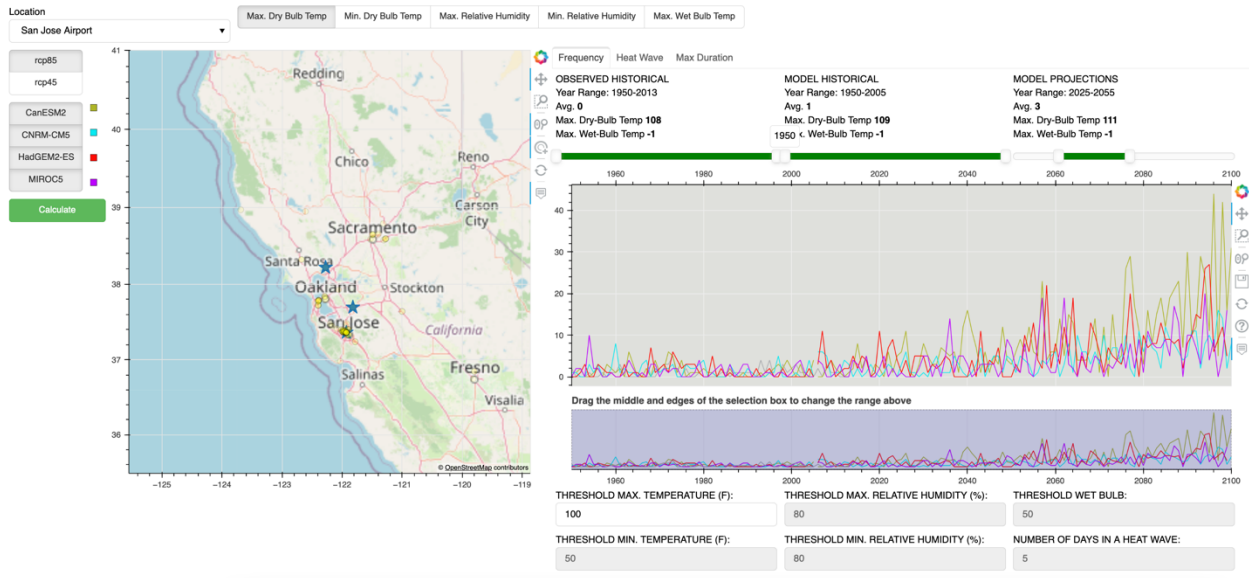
Location
San Jose Airport

Max. Dry Bulb Temp | Min. Dry Bulb Temp | Max. Relative Humidity | Min. Relative Humidity | Max. Wet Bulb Temp

rcp85
rcp45

CanESM2
CNRM-CM5
HadGEM2-ES
MIROC5

Calculate

41
40
39
38
37
36
−125 −124 −123 −122 −121 −120 −119

Redding
Chico
Reno
Carson City
Sacramento
Santa Rosa
Oakland
Stockton
San Jose
California
Fresno
Salinas
Visalia
© OpenStreetMap contributors

Frequency | Heat Wave | Max Duration

OBSERVED HISTORICAL
Year Range: 1950-2013
Avg. **0**
Max. Dry-Bulb Temp **108**
Max. Wet-Bulb Temp **-1**

MODEL HISTORICAL
Year Range: 1950-2005
Avg. **1**
Max. Dry-Bulb Temp **109**
Max. Wet-Bulb Temp **-1**

MODEL PROJECTIONS
Year Range: 2025-2055
Avg. **3**
Max. Dry-Bulb Temp **111**
Max. Wet-Bulb Temp **-1**

1950

1960 1980 2000 2020 2040 2060 2080 2100
40
30
20
10
0

Drag the middle and edges of the selection box to change the range above

1960 1980 2000 2020 2040 2060 2080 2100

THRESHOLD MAX. TEMPERATURE (F):
100
THRESHOLD MAX. RELATIVE HUMIDITY (%):
80
THRESHOLD WET BULB:
50
THRESHOLD MIN. TEMPERATURE (F):
50
THRESHOLD MIN. RELATIVE HUMIDITY (%):
80
NUMBER OF DAYS IN A HEAT WAVE:
5